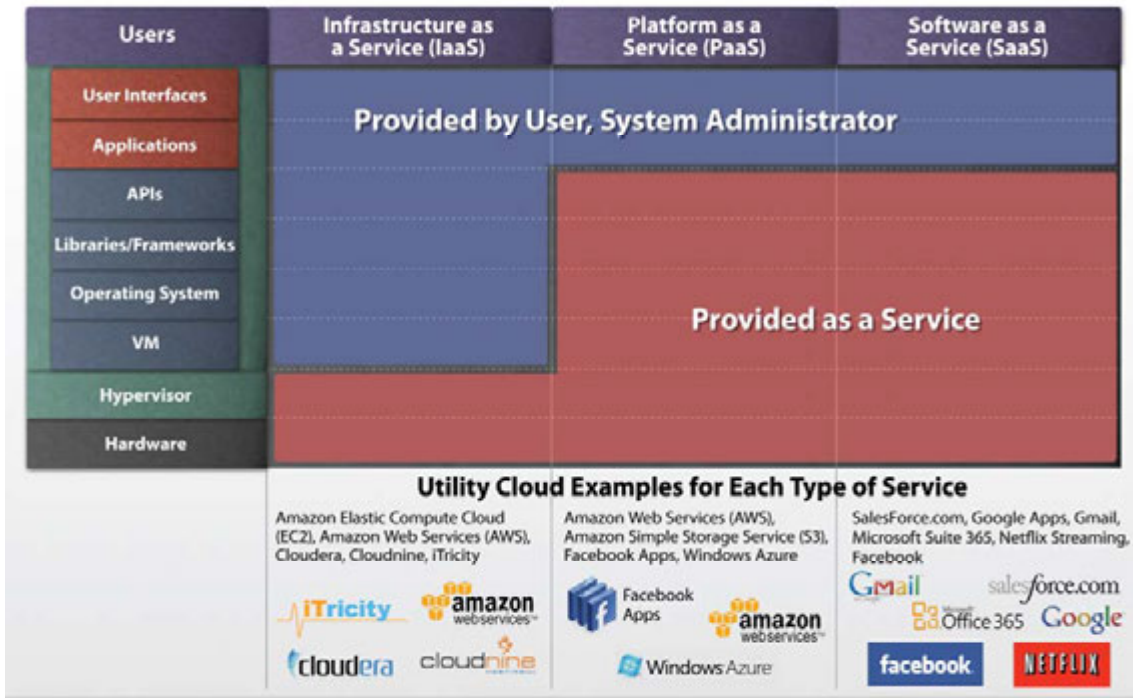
Users

Infrastructure as a Service (IaaS)

Platform as a Service (PaaS)

Software as a Service (SaaS)

User Interfaces

Applications

APIs

Libraries/Frameworks

Operating System

VM

Hypervisor

Hardware

Provided by User, System Administrator

Provided as a Service

Utility Cloud Examples for Each Type of Service

Amazon Elastic Compute Cloud (EC2), Amazon Web Services (AWS), Cloudera, Cloudnine, iTricity

iTricity

amazon webservices

cloudera

cloudnine

Amazon Web Services (AWS), Amazon Simple Storage Service (S3), Facebook Apps, Windows Azure

Facebook Apps

amazon webservices

Windows Azure

SalesForce.com, Google Apps, Gmail, Microsoft Suite 365, Netflix Streaming, Facebook

Gmail

salesforce.com

Office 365

Google

facebook

NETFLIX